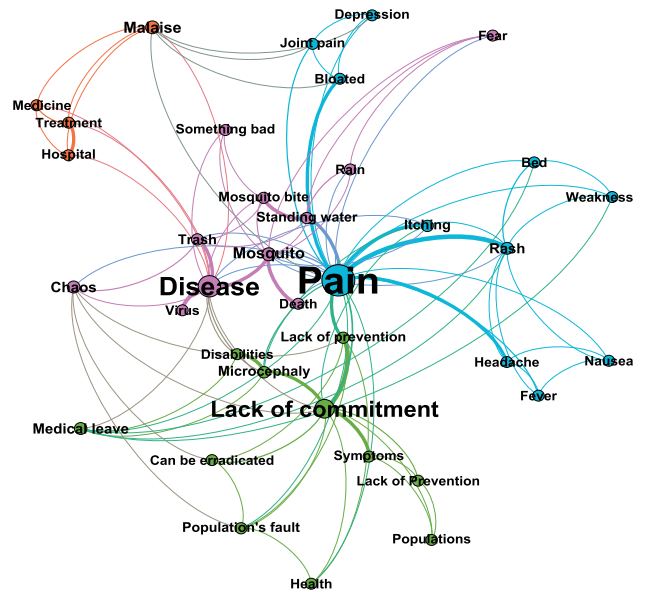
Malaise

Depression

Joint pain

Fear

Bloated

Medicine

Treatment

Hospital

Something bad

Rain

Bed

Weakness

Mosquito bite

Standing water

Itching

Rash

Trash

Mosquito

Chaos

Disease

Pain

Death

Virus

Lack of prevention

Disabilities

Microcephaly

Headache

Nausea

Fever

Lack of commitment

Medical leave

Can be erradicated

Symptoms

Lack of Prevention

Population's fault

Populations

Health